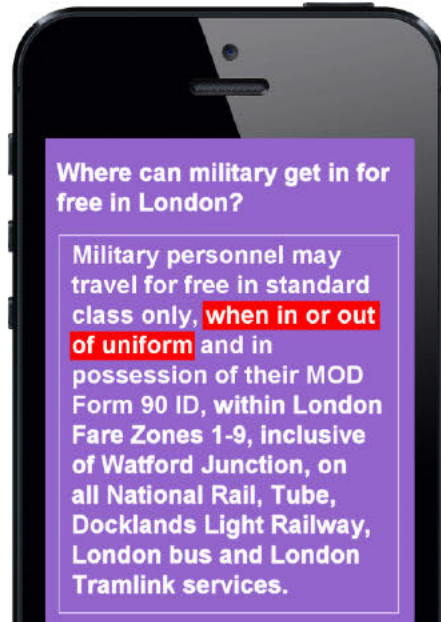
Where can military get in for free in London?

Military personnel may travel for free in standard class only, when in or out of uniform and in possession of their MOD Form 90 ID, within London Fare Zones 1-9, inclusive of Watford Junction, on all National Rail, Tube, Docklands Light Railway, London bus and London Tramlink services.